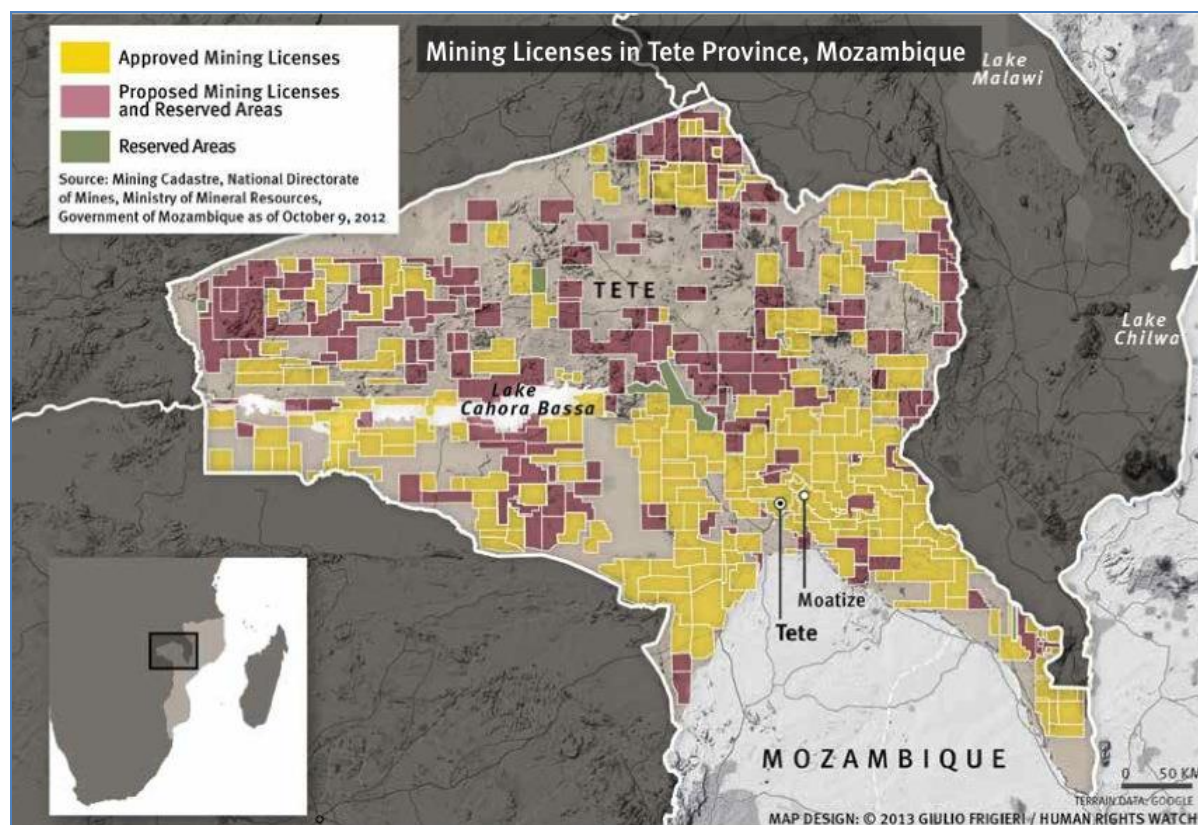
Mining Licenses in Tete Province, Mozambique

Approved Mining Licenses

Proposed Mining Licenses and Reserved Areas

Reserved Areas

Source: Mining Cadastre, National Directorate of Mines, Ministry of Mineral Resources, Government of Mozambique as of October 9, 2012

Lake Malawi

Lake Chilwa

TETE

Lake Cahora Bassa

Moatize

Tete

MOZAMBIQUE

0 50 KM

TERRAIN DATA: GOOGLE

MAP DESIGN: © 2013 GIULIO FRIGIERI / HUMAN RIGHTS WATCH